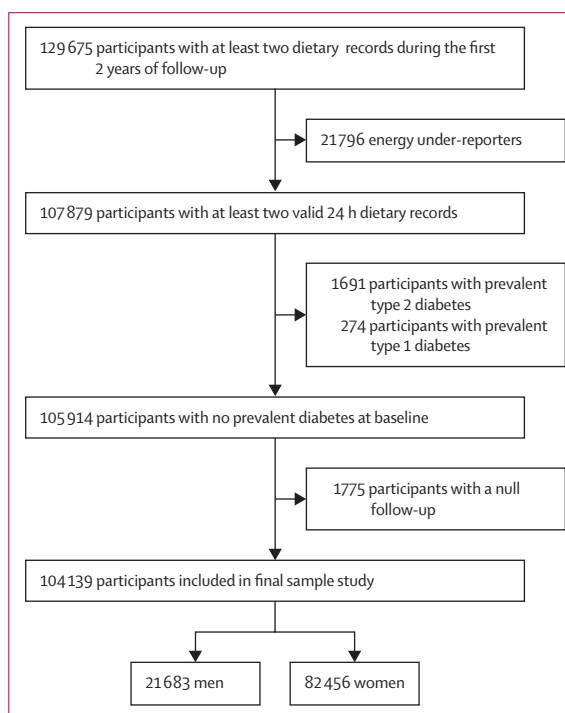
129 675 participants with at least two dietary records during the first 2 years of follow-up

21 796 energy under-reporters

107 879 participants with at least two valid 24 h dietary records

1691 participants with prevalent type 2 diabetes
274 participants with prevalent type 1 diabetes

105 914 participants with no prevalent diabetes at baseline

1775 participants with a null follow-up

104 139 participants included in final sample study

21 683 men

82 456 women